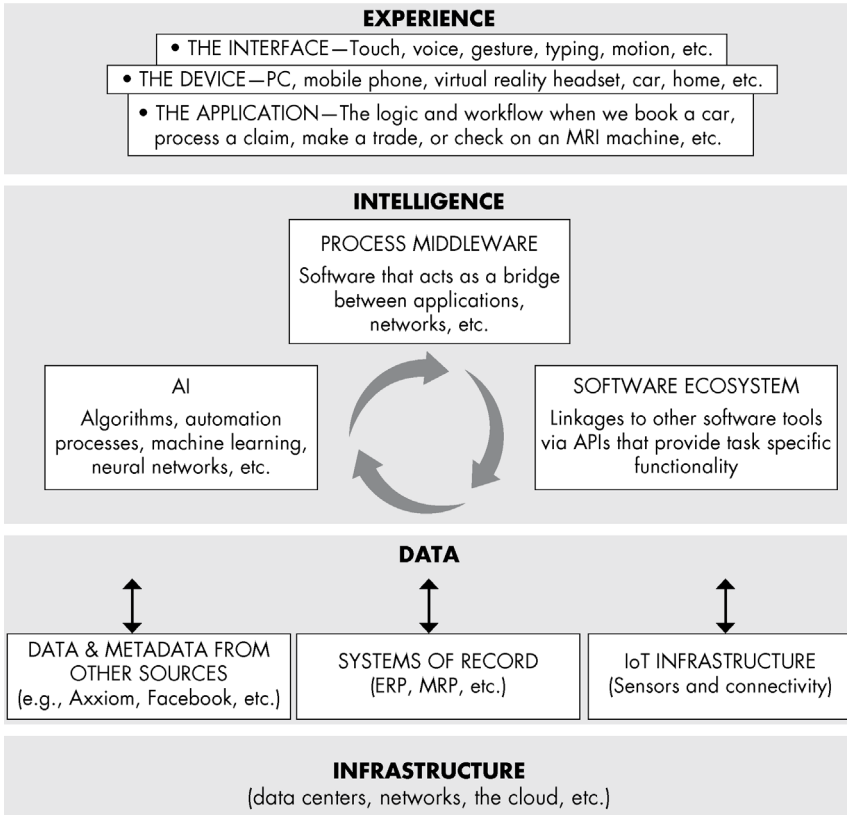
EXPERIENCE

• THE INTERFACE—Touch, voice, gesture, typing, motion, etc.

• THE DEVICE—PC, mobile phone, virtual reality headset, car, home, etc.

• THE APPLICATION—The logic and workflow when we book a car, process a claim, make a trade, or check on an MRI machine, etc.

INTELLIGENCE

PROCESS MIDDLEWARE
Software that acts as a bridge between applications, networks, etc.

AI
Algorithms, automation processes, machine learning, neural networks, etc.

SOFTWARE ECOSYSTEM
Linkages to other software tools via APIs that provide task specific functionality

DATA

DATA & METADATA FROM OTHER SOURCES
(e.g., Axxiom, Facebook, etc.)

SYSTEMS OF RECORD
(ERP, MRP, etc.)

IoT INFRASTRUCTURE
(Sensors and connectivity)

INFRASTRUCTURE
(data centers, networks, the cloud, etc.)